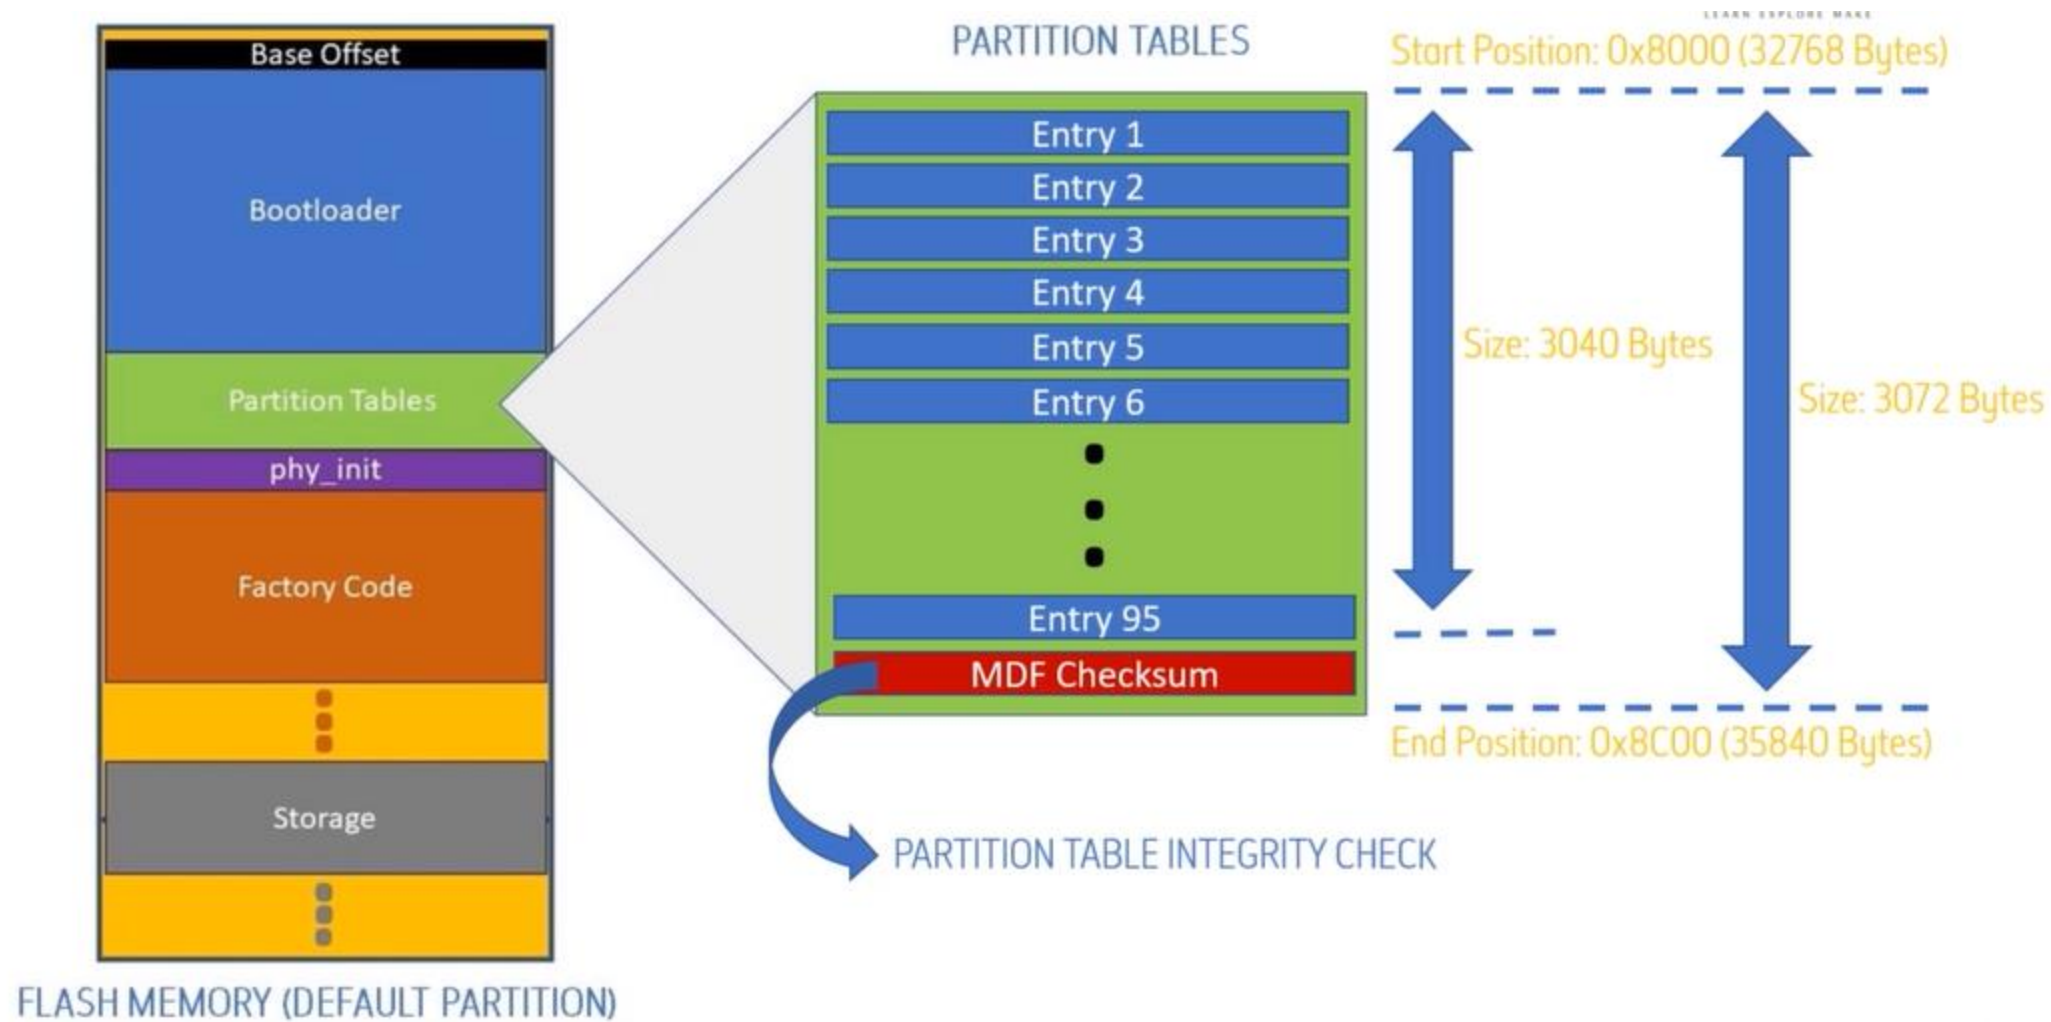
Base Offset

Bootloader

Partition Tables

phy_init

Factory Code

Storage

FLASH MEMORY (DEFAULT PARTITION)

PARTITION TABLES

Entry 1
Entry 2
Entry 3
Entry 4
Entry 5
Entry 6

Entry 95
MDF Checksum

PARTITION TABLE INTEGRITY CHECK

LEARN EXPLORE MAKE

Start Position: 0x8000 (32768 Bytes)

Size: 3040 Bytes

Size: 3072 Bytes

End Position: 0x8C00 (35840 Bytes)